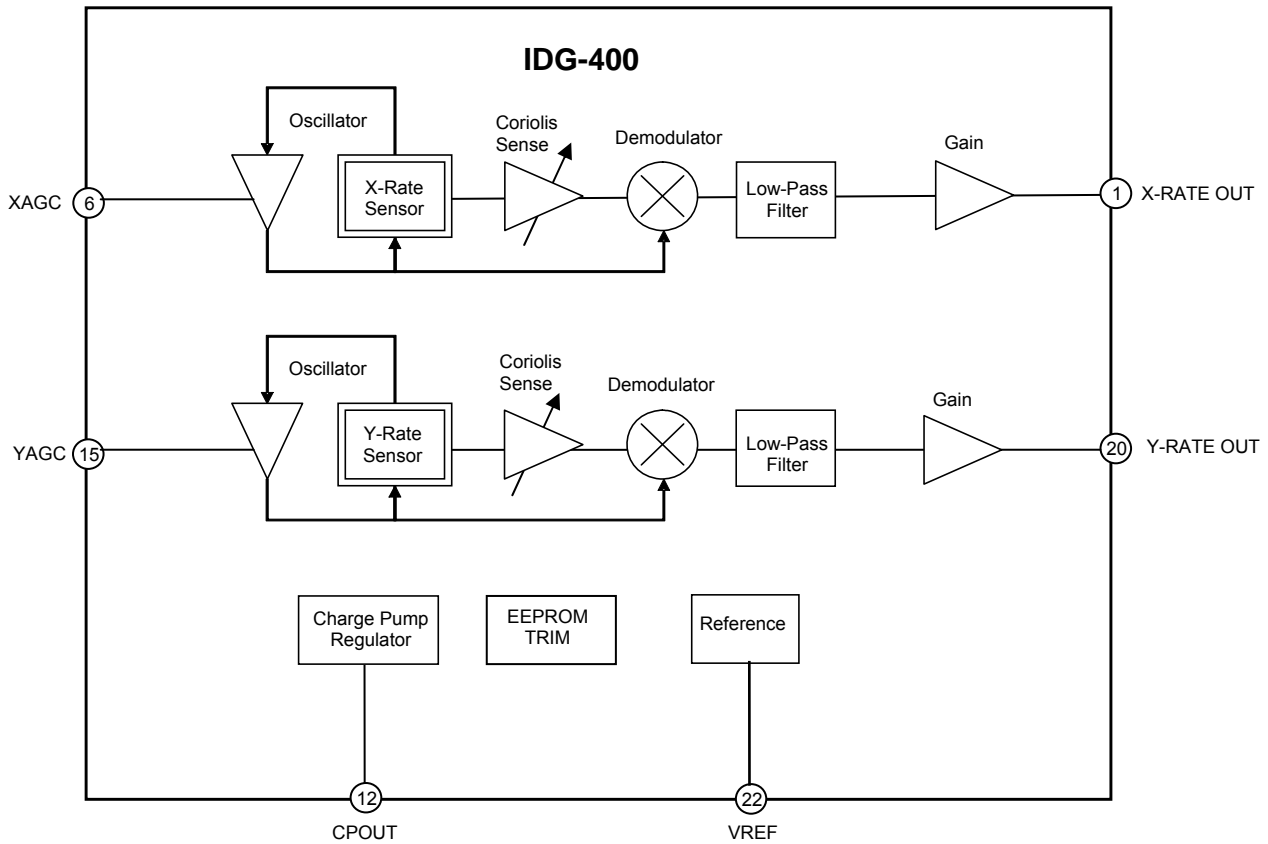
IDG-400

Oscillator

Coriolis Sense

Demodulator

Gain

XAGC 6

X-Rate Sensor

Low-Pass Filter

1 X-RATE OUT

Oscillator

Coriolis Sense

Demodulator

Gain

YAGC 15

Y-Rate Sensor

Low-Pass Filter

20 Y-RATE OUT

Charge Pump Regulator

EEPROM TRIM

Reference

12
CPOUT

22
VREF